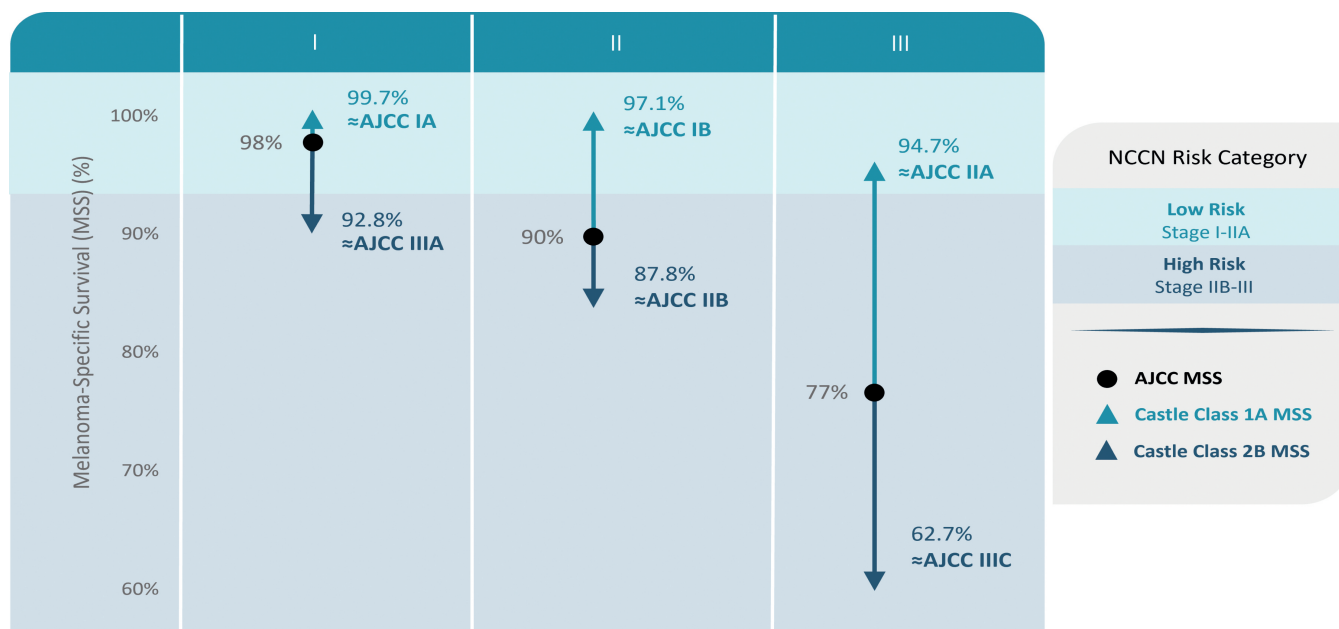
| | I | II | III |
|---|---|---|---|

Melanoma-Specific Survival (MSS) (%)

100%
90%
80%
70%
60%

98%
99.7%
≈AJCC IA
92.8%
≈AJCC IIIA

97.1%
≈AJCC IB
90%
87.8%
≈AJCC IIB

94.7%
≈AJCC IIA
77%
62.7%
≈AJCC IIIC

NCCN Risk Category

Low Risk
Stage I-IIA

High Risk
Stage IIB-III

AJCC MSS
Castle Class 1A MSS
Castle Class 2B MSS